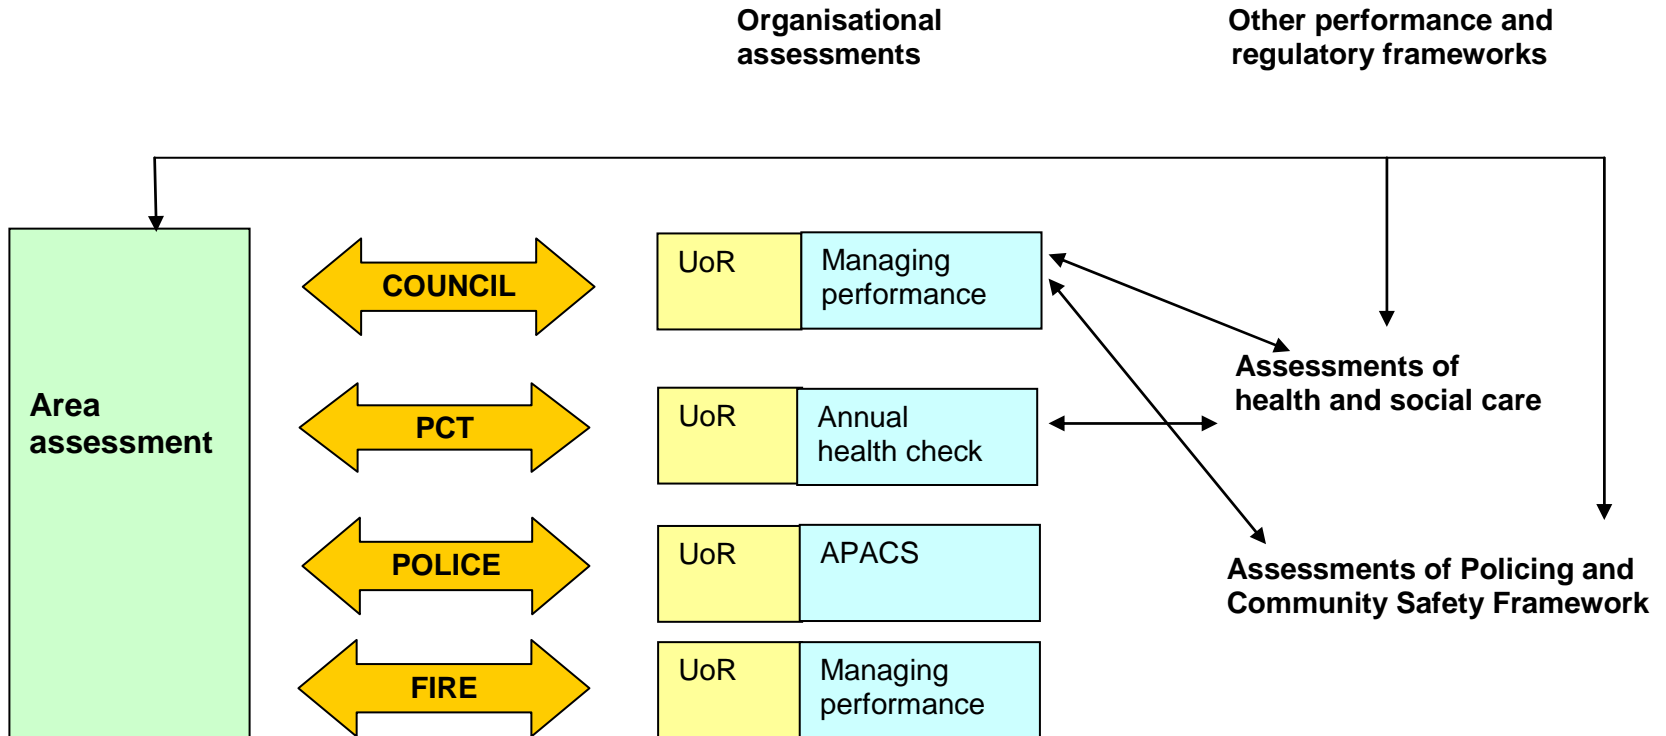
Organisational assessments

Other performance and regulatory frameworks

Area assessment

COUNCIL

UoR

Managing performance

Assessments of health and social care

PCT

UoR

Annual health check

POLICE

UoR

APACS

Assessments of Policing and Community Safety Framework

FIRE

UoR

Managing performance